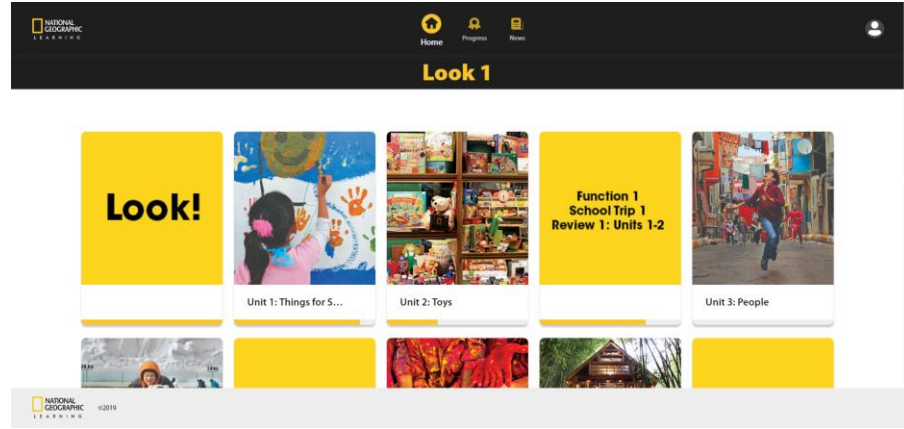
NATIONAL GEOGRAPHIC LEARNING

Home Progress News

Look 1

Look!

Unit 1: Things for S...

Unit 2: Toys

Function 1
School Trip 1
Review 1: Units 1-2

Unit 3: People

NATIONAL GEOGRAPHIC LEARNING ©2019